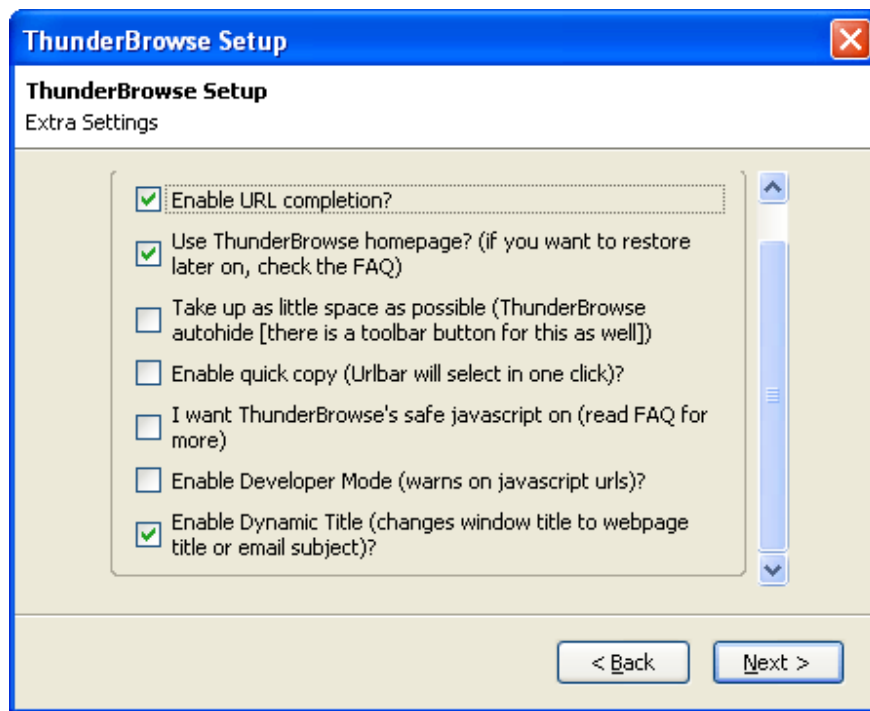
ThunderBrowse Setup

ThunderBrowse Setup
Extra Settings

Enable URL completion?

Use ThunderBrowse homepage? (if you want to restore later on, check the FAQ)

Take up as little space as possible (ThunderBrowse autohide [there is a toolbar button for this as well])

Enable quick copy (Urlbar will select in one click)?

I want ThunderBrowse's safe javascript on (read FAQ for more)

Enable Developer Mode (warns on javascript urls)?

Enable Dynamic Title (changes window title to webpage title or email subject)?

< Back

Next >